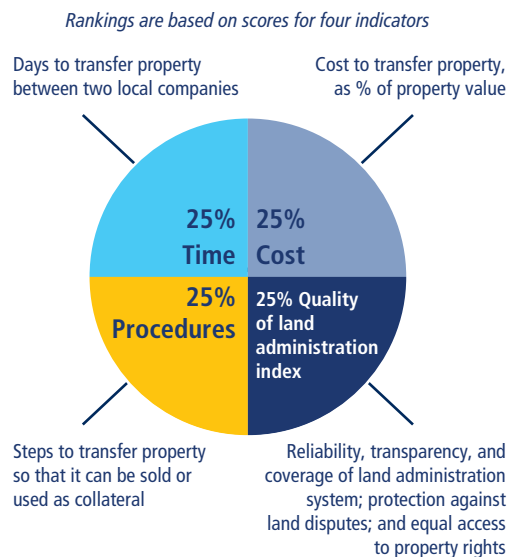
Rankings are based on scores for four indicators

Days to transfer property between two local companies

Cost to transfer property, as % of property value

25% Time

25% Cost

25% Procedures

25% Quality of land administration index

Steps to transfer property so that it can be sold or used as collateral

Reliability, transparency, and coverage of land administration system; protection against land disputes; and equal access to property rights